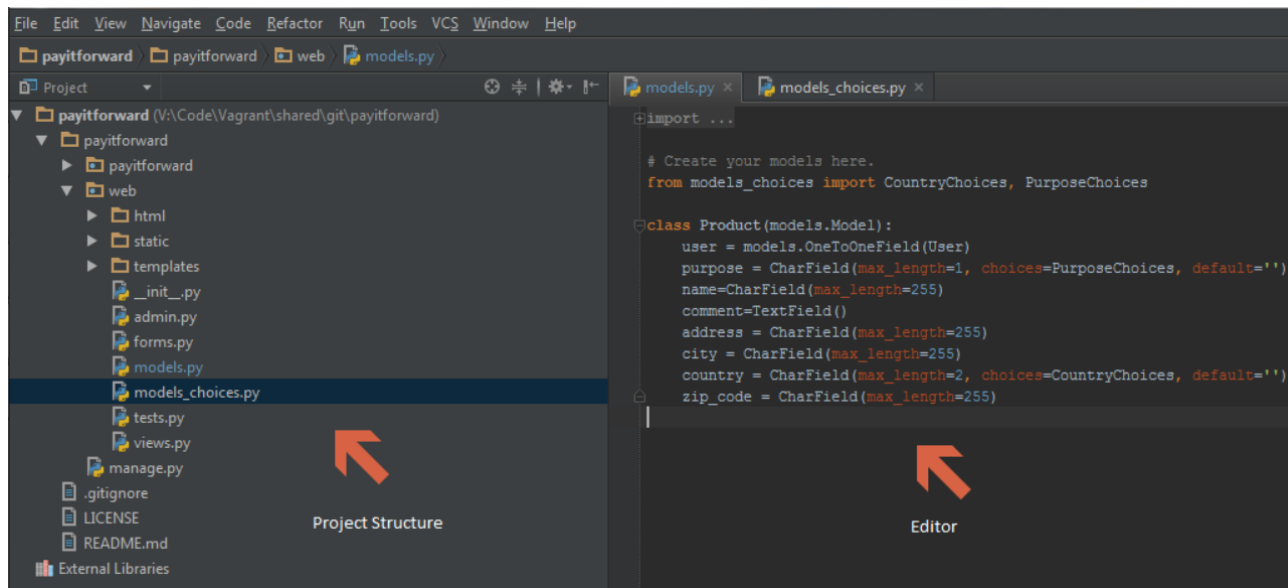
File Edit View Navigate Code Refactor Run Tools VCS Window Help

payitforward payitforward web models.py

Project

payitforward (V:\Code\Vagrant\shared\git\payitforward)
payitforward
payitforward
web
html
static
templates
__init__.py
admin.py
forms.py
models.py
models_choices.py
tests.py
views.py
manage.py
.gitignore
LICENSE
README.md
External Libraries

Project Structure

models.py × models_choices.py ×

import ...

# Create your models here.
from models_choices import CountryChoices, PurposeChoices

class Product(models.Model):
    user = models.OneToOneField(User)
    purpose = CharField(max_length=1, choices=PurposeChoices, default='')
    name=CharField(max_length=255)
    comment=TextField()
    address = CharField(max_length=255)
    city = CharField(max_length=255)
    country = CharField(max_length=2, choices=CountryChoices, default='')
    zip_code = CharField(max_length=255)

Editor